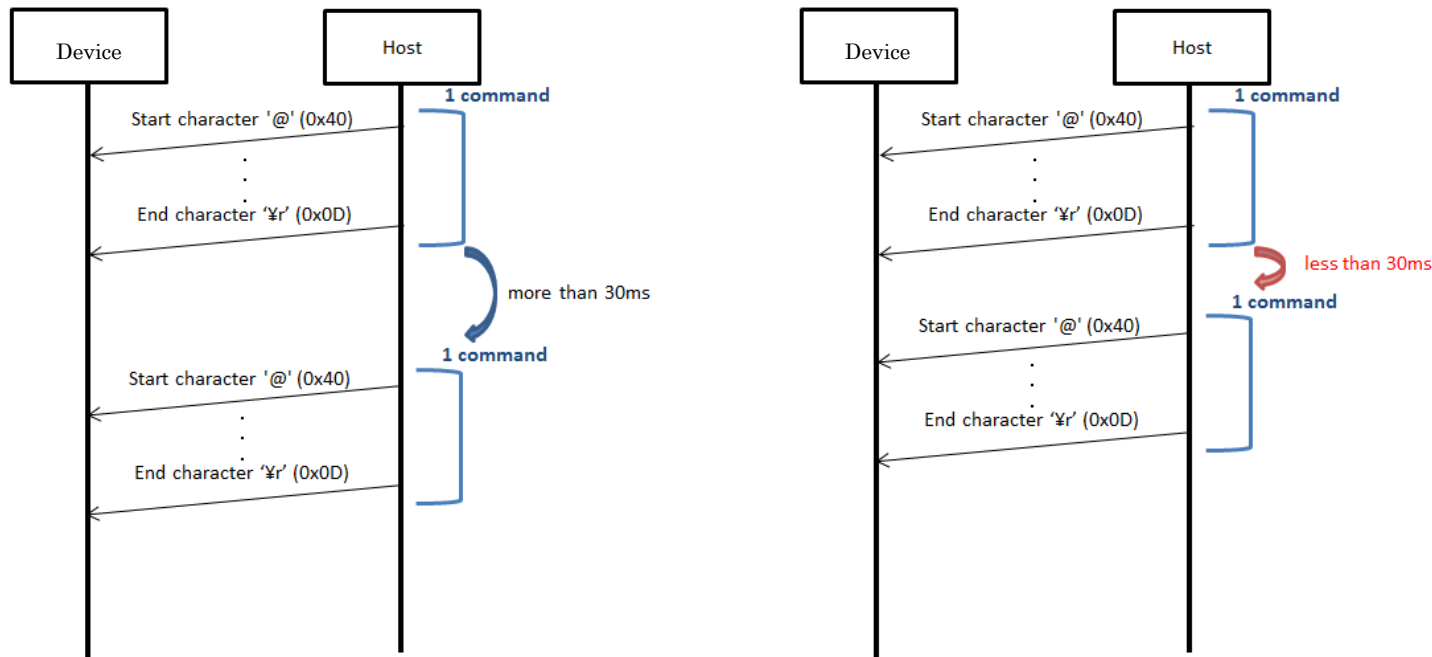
Device

Host

1 command

Start character '@' (0x40)

.
.
.

End character '¥r' (0x0D)

more than 30ms

1 command

Start character '@' (0x40)

.
.
.

End character '¥r' (0x0D)

Device

Host

1 command

Start character '@' (0x40)

.
.
.

End character '¥r' (0x0D)

less than 30ms

1 command

Start character '@' (0x40)

.
.
.

End character '¥r' (0x0D)